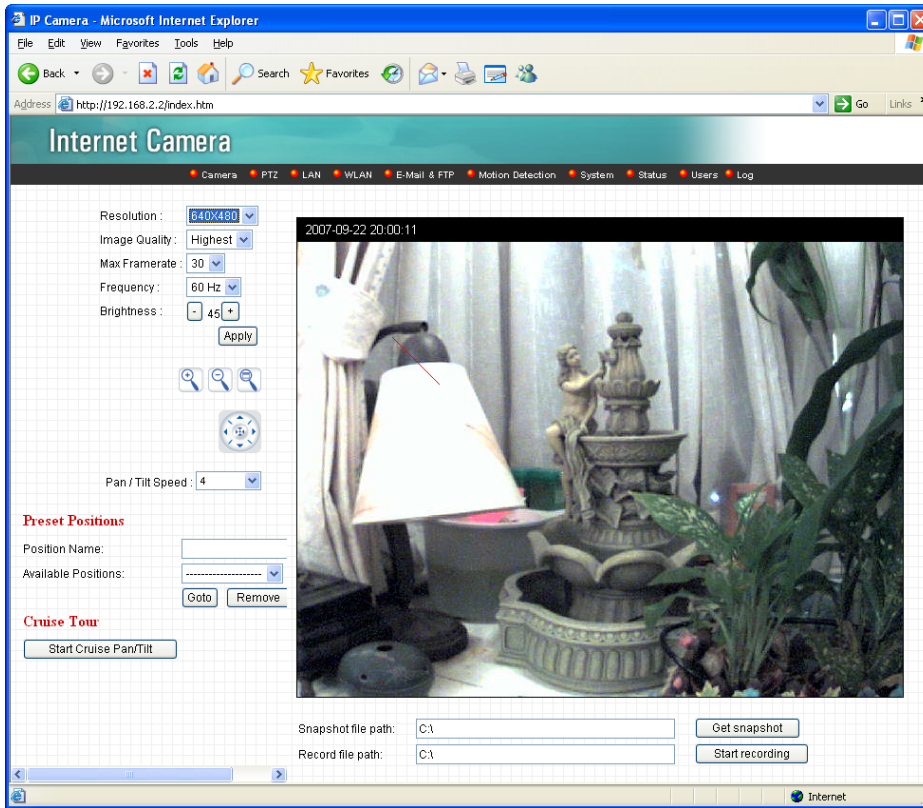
IP Camera - Microsoft Internet Explorer

File Edit View Favorites Tools Help

Back Search Favorites

Address http://192.168.2.2/index.htm Go Links

Internet Camera

Camera PTZ LAN WLAN E-Mail & FTP Motion Detection System Status Users Log

Resolution : 640X480
Image Quality : Highest
Max Framerate : 30
Frequency : 60 Hz
Brightness : - 45 +
Apply

Pan / Tilt Speed : 4

Preset Positions
Position Name:
Available Positions: -------------------
Goto Remove

Cruise Tour
Start Cruise Pan/Tilt

2007-09-22 20:00:11

Snapshot file path: C:\ Get snapshot
Record file path: C:\ Start recording

Internet